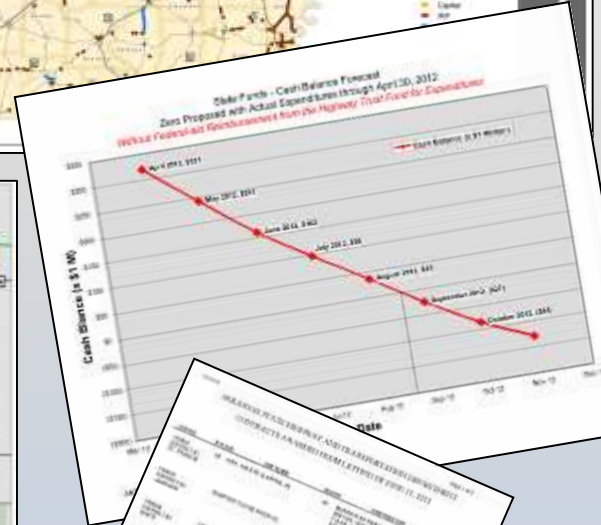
State Funds - Cash Balance Forecast
Zero Proposed with Actual Expenditures through April 30, 2012
Without Federal-aid Reimbursement from the Highway Trust Fund for Expenditures

Cash Balance ($1 Million)

April 2012, $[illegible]
May 2012, $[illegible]
June 2012, $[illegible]
July 2012, $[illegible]
August 2012, $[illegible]
September 2012, ($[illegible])
October 2012, ($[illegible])

Cash Balance (x $1 M)

Date

Capital

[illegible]

CONTRACTS AWARDED FROM LETTING OF JUNE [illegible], 2012